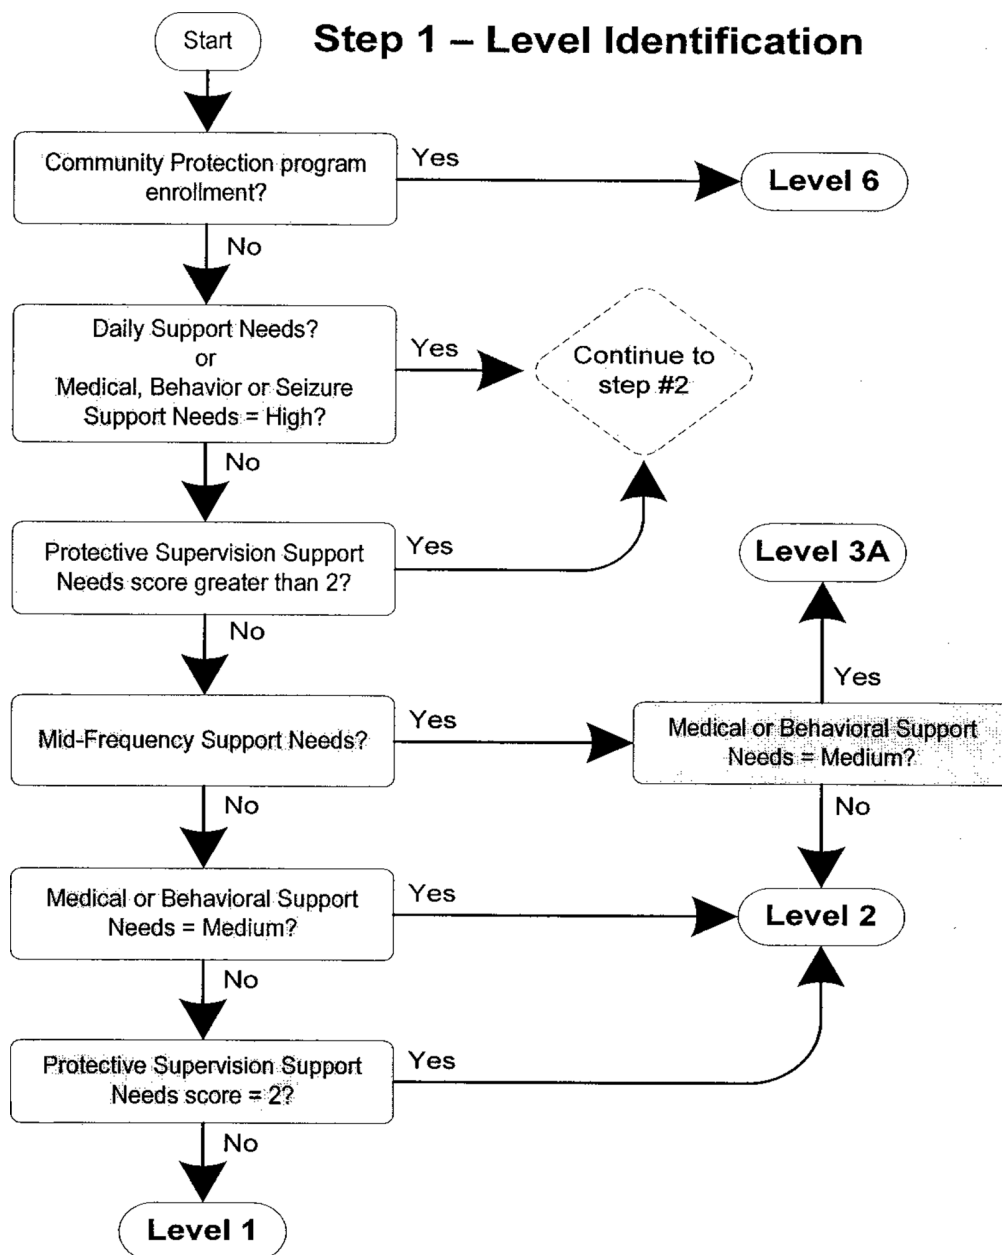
Start

Step 1 – Level Identification

Community Protection program enrollment?

Yes

Level 6

No

Daily Support Needs? or Medical, Behavior or Seizure Support Needs = High?

Yes

Continue to step #2

No

Protective Supervision Support Needs score greater than 2?

Yes

Level 3A

No

Yes

Mid-Frequency Support Needs?

Yes

Medical or Behavioral Support Needs = Medium?

No

No

Medical or Behavioral Support Needs = Medium?

Yes

Level 2

No

Protective Supervision Support Needs score = 2?

Yes

No

Level 1